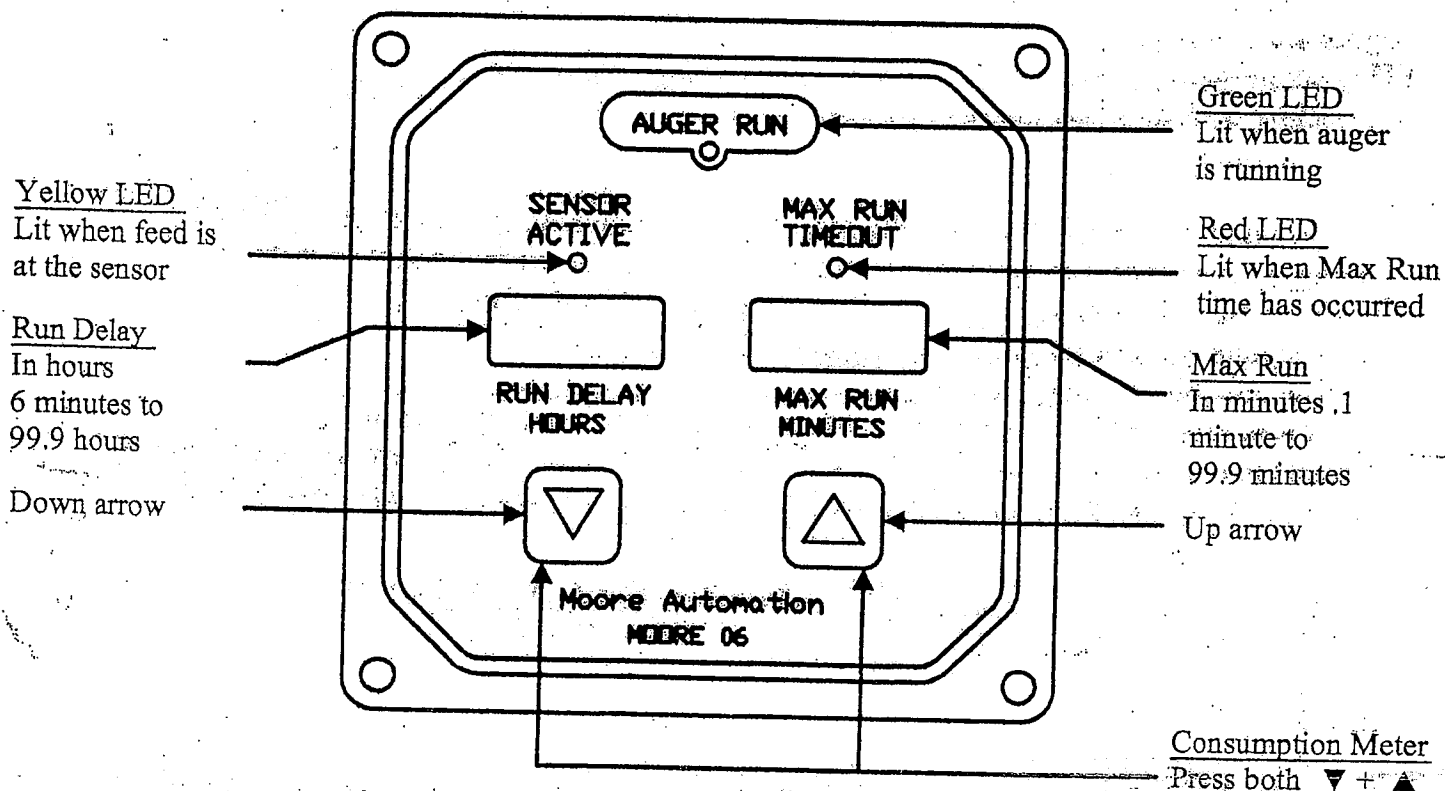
AUGER RUN

Green LED
Lit when auger is running

Yellow LED
Lit when feed is at the sensor

SENSOR ACTIVE

MAX RUN TIMEOUT

Red LED
Lit when Max Run time has occurred

Run Delay
In hours
6 minutes to 99.9 hours

RUN DELAY HOURS

MAX RUN MINUTES

Max Run
In minutes .1 minute to 99.9 minutes

Down arrow

Up arrow

Moore Automation
MOORE 06

Consumption Meter
Press both ▼ + ▲